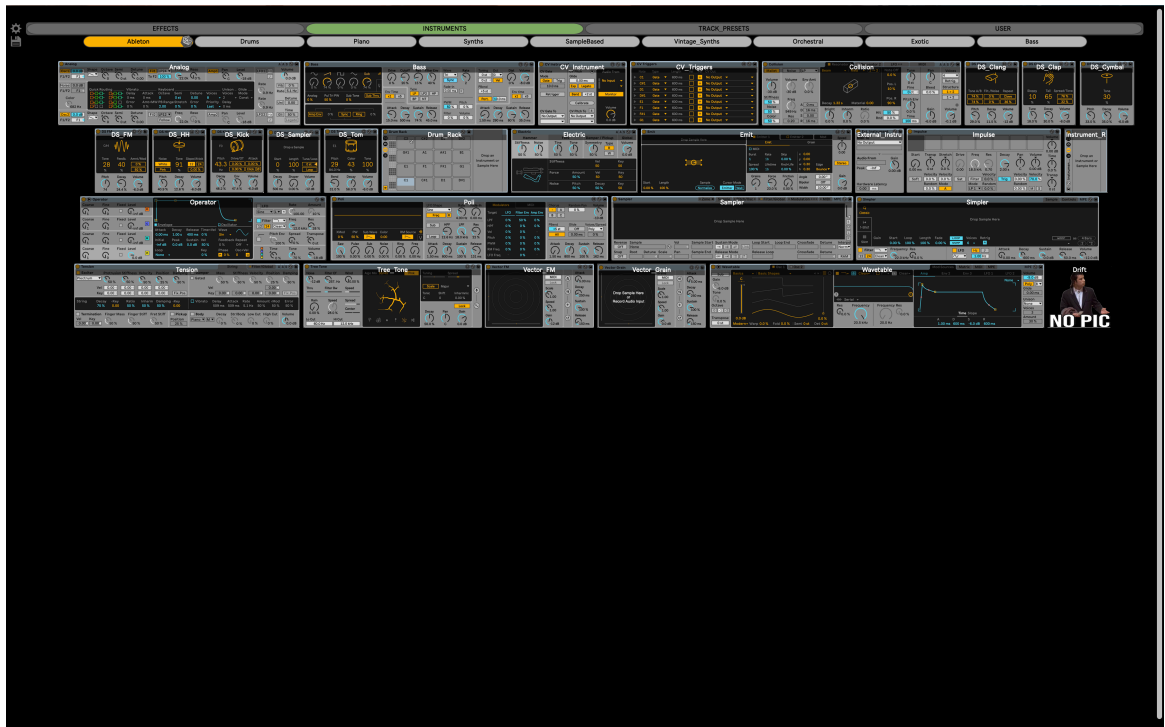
EFFECTS INSTRUMENTS TRACK_PRESETS USER

Ableton Drums Piano Synths SampleBased Vintage_Synths Orchestral Exotic Bass

Analog
Bass
CV_Instrument
CV_Triggers
Collision
DS_Clang
DS_Clap
DS_Cymbal
DS_FM
DS_HH
DS_Kick
DS_Sampler
DS_Tom
Drum_Rack
Electric
Emit
External_Instru
Impulse
Instrument_R
Operator
Poli
Sampler
Simpler
Tension
Tree_Tone
Vector_FM
Vector_Grain
Wavetable
Drift
NO PIC